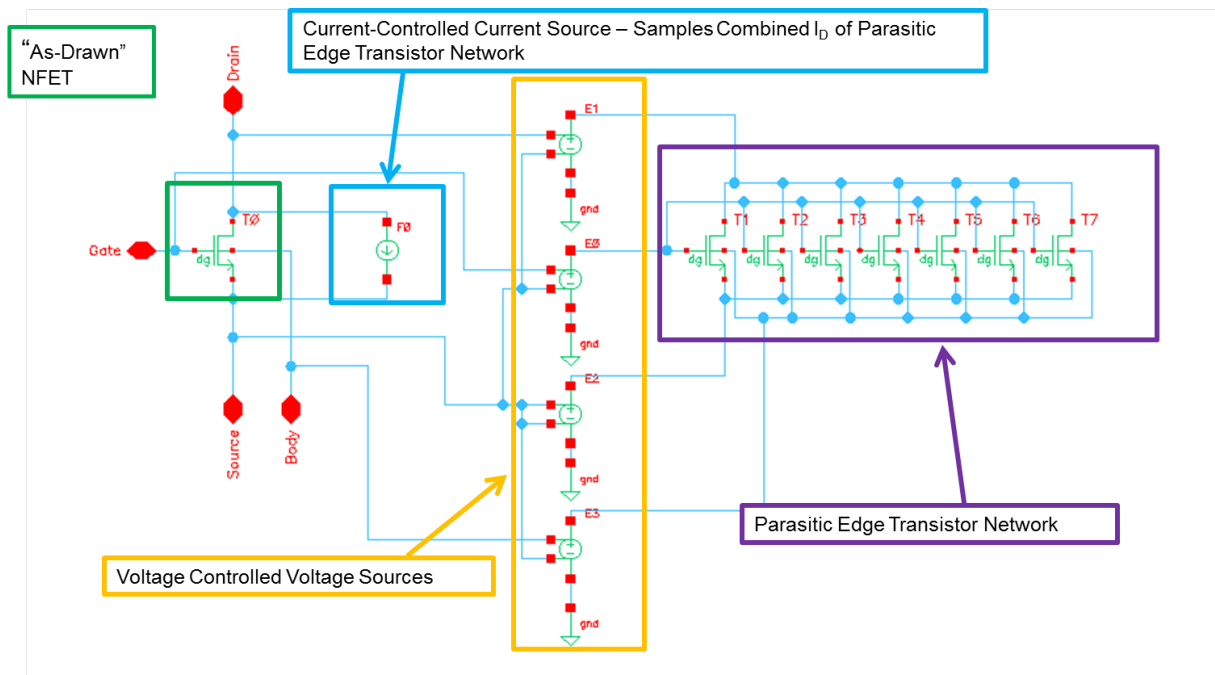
"As-Drawn" NFET

Current-Controlled Current Source – Samples Combined $I_D$ of Parasitic Edge Transistor Network

Drain

E1

gnd

TØ

FØ

EØ

Gate

dg

gnd

E2

gnd

Source

Body

E3

gnd

T1 T2 T3 T4 T5 T6 T7

dg dg dg dg dg dg dg

Parasitic Edge Transistor Network

Voltage Controlled Voltage Sources